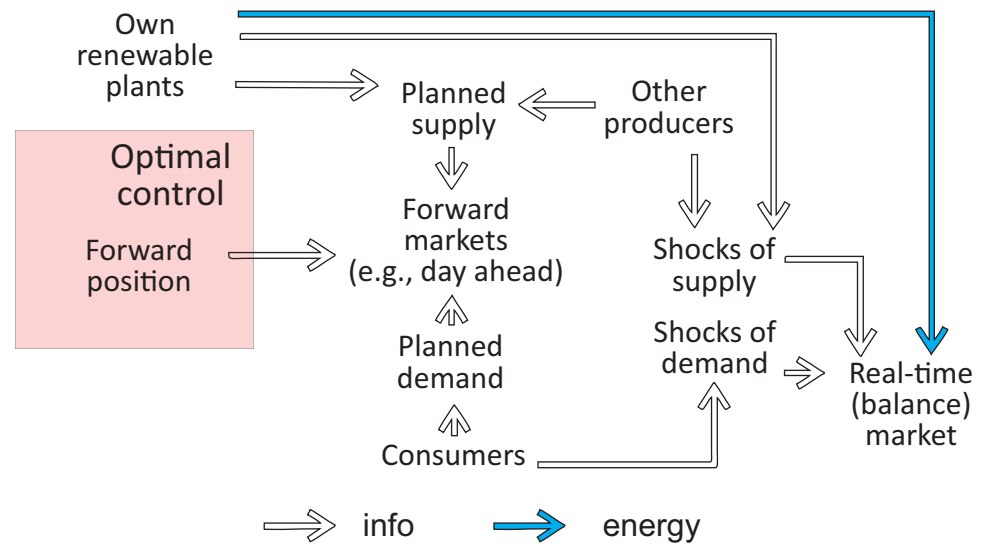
Own renewable plants

Planned supply

Other producers

Optimal control

Forward position

Forward markets (e.g., day ahead)

Shocks of supply

Shocks of demand

Planned demand

Real-time (balance) market

Consumers

info

energy